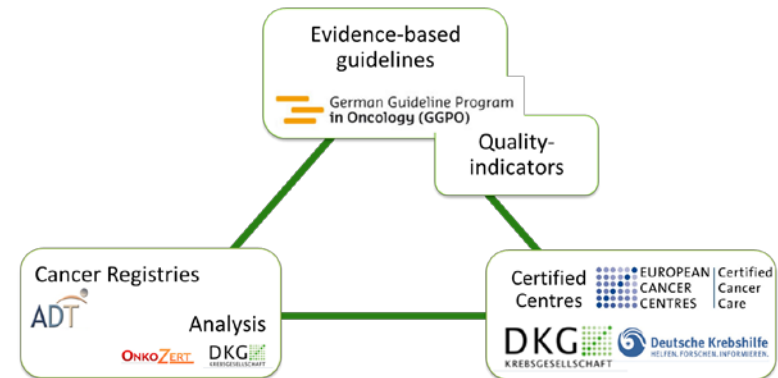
Evidence-based guidelines

German Guideline Program in Oncology (GGPO)

Quality-indicators

Cancer Registries

ADT

Analysis

ONKOZERT

DKG KREBSGESELLSCHAFT

Certified Centres

EUROPEAN CANCER CENTRES

Certified Cancer Care

DKG KREBSGESELLSCHAFT

Deutsche Krebshilfe HELFEN. FORSCHEN. INFORMIEREN.